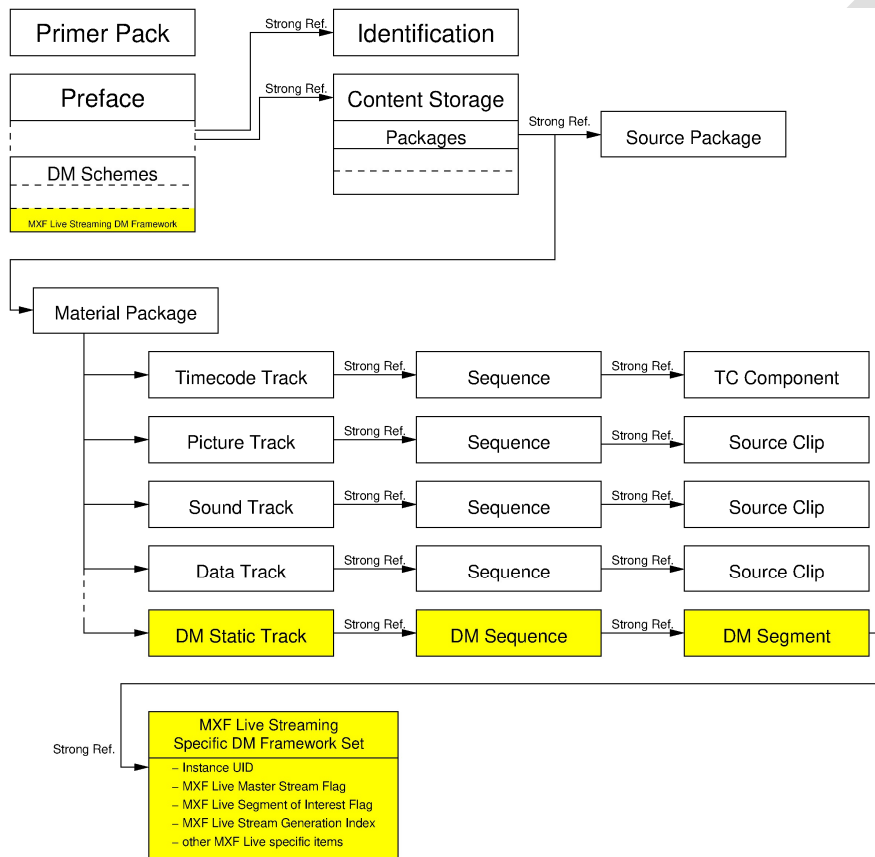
Primer Pack

Strong Ref.

Identification

Preface

Strong Ref.

Content Storage

Packages

Strong Ref.

Source Package

DM Schemes

MXF Live Streaming DM Framework

Material Package

Timecode Track

Strong Ref.

Sequence

Strong Ref.

TC Component

Picture Track

Strong Ref.

Sequence

Strong Ref.

Source Clip

Sound Track

Strong Ref.

Sequence

Strong Ref.

Source Clip

Data Track

Strong Ref.

Sequence

Strong Ref.

Source Clip

DM Static Track

Strong Ref.

DM Sequence

Strong Ref.

DM Segment

Strong Ref.

MXF Live Streaming Specific DM Framework Set

– Instance UID
– MXF Live Master Stream Flag
– MXF Live Segment of Interest Flag
– MXF Live Stream Generation Index
– other MXF Live specific items